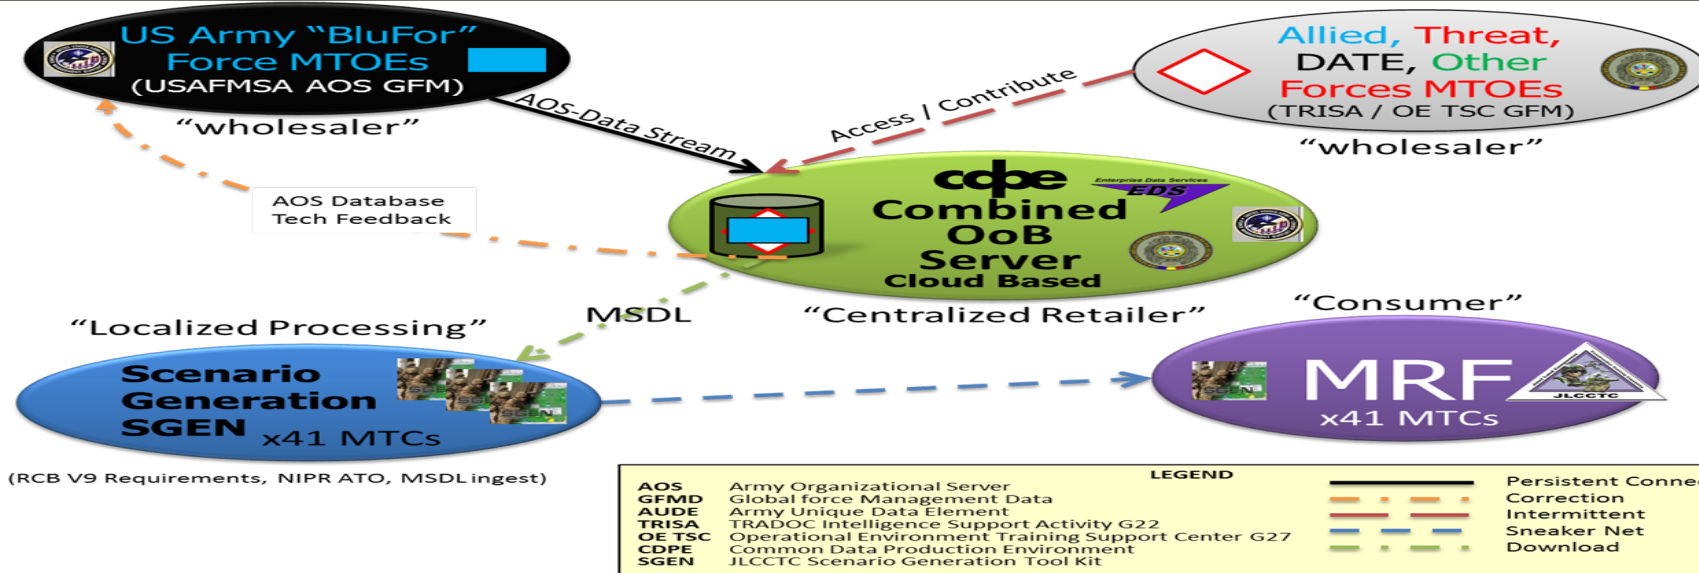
US Army "BluFor" Force MTOEs (USAFMSA AOS GFM)

"wholesaler"

Allied, Threat, DATE, Other Forces MTOEs (TRISA / OE TSC GFM)

"wholesaler"

AOS-Data Stream

Access / Contribute

AOS Database Tech Feedback

cdpe

Enterprise Data Services EDS

Combined OoB Server Cloud Based

"Centralized Retailer"

MSDL

"Localized Processing"

Scenario Generation SGEN x41 MTCs

SGEN SGEN SGEN

"Consumer"

SGEN

MRF x41 MTCs

JLCCTC

(RCB V9 Requirements, NIPR ATO, MSDL ingest)

LEGEND

| | | | |
|---|---|---|---|
| AOS | Army Organizational Server | | Persistent Conne |
| GFMD | Global force Management Data | | Correction |
| AUDE | Army Unique Data Element | | Intermittent |
| TRISA | TRADOC Intelligence Support Activity G22 | | Sneaker Net |
| OE TSC | Operational Environment Training Support Center G27 | | Download |
| CDPE | Common Data Production Environment | | |
| SGEN | JLCCTC Scenario Generation Tool Kit | | |